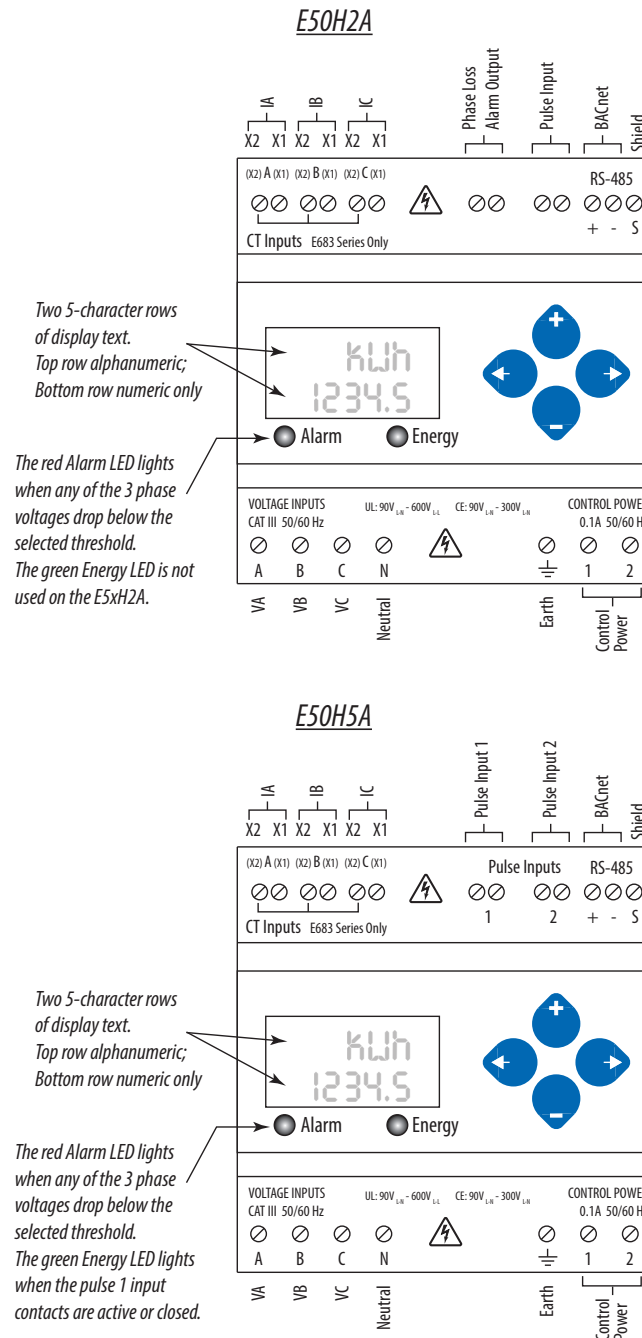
E50H2A

IA IB IC
X2 X1 X2 X1 X2 X1

Phase Loss Alarm Output

Pulse Input

BACnet

Shield

(X2) A (X1) (X2) B (X1) (X2) C (X1)

RS-485

+ - S

CT Inputs E683 Series Only

Two 5-character rows of display text. Top row alphanumeric; Bottom row numeric only

kWh
1234.5

Alarm Energy

The red Alarm LED lights when any of the 3 phase voltages drop below the selected threshold. The green Energy LED is not used on the E5xH2A.

VOLTAGE INPUTS CAT III 50/60 Hz

UL: 90V$_{L-N}$ - 600V$_{L-L}$ CE: 90V$_{L-N}$ - 300V$_{L-N}$

CONTROL POWE
0.1A 50/60 H

A B C N 1 2

VA VB VC Neutral Earth Control Power

E50H5A

IA IB IC
X2 X1 X2 X1 X2 X1

Pulse Input 1

Pulse Input 2

BACnet

Shield

(X2) A (X1) (X2) B (X1) (X2) C (X1)

Pulse Inputs RS-485

1 2 + - S

CT Inputs E683 Series Only

Two 5-character rows of display text. Top row alphanumeric; Bottom row numeric only

kWh
1234.5

Alarm Energy

The red Alarm LED lights when any of the 3 phase voltages drop below the selected threshold. The green Energy LED lights when the pulse 1 input contacts are active or closed.

VOLTAGE INPUTS CAT III 50/60 Hz

UL: 90V$_{L-N}$ - 600V$_{L-L}$ CE: 90V$_{L-N}$ - 300V$_{L-N}$

CONTROL POWE
0.1A 50/60 H

A B C N 1 2

VA VB VC Neutral Earth Control Power